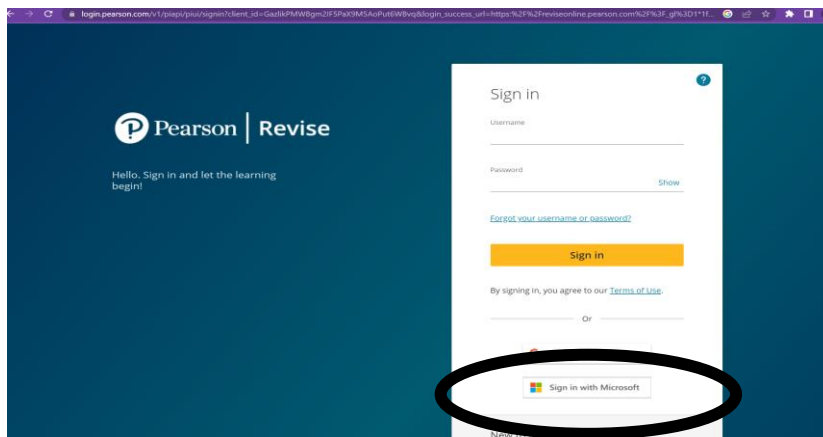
login.pearson.com/v1/piapi/piui/signin?client_id=GazlikPMWBgm2IF5PaX9MSAoPut6WBvq&login_success_url=https:%2F%2Freviseonline.pearson.com%2F%3F_gl%3D1*1f...

Pearson | Revise

Hello. Sign in and let the learning begin!

?

Sign in

Username

Password

Show

Forgot your username or password?

Sign in

By signing in, you agree to our Terms of Use.

Or

Sign in with Microsoft

New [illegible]